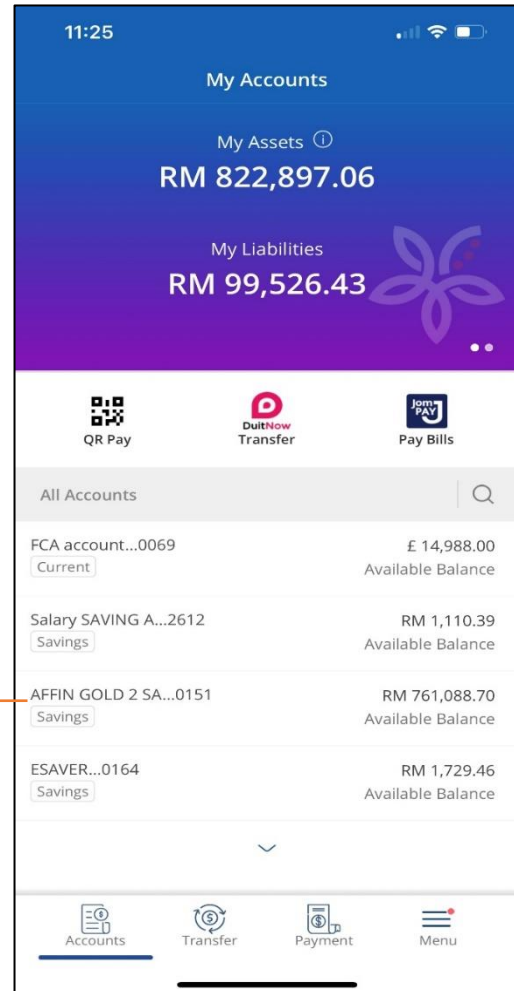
11:25

My Accounts

My Assets ⓘ
RM 822,897.06

My Liabilities
RM 99,526.43

QR Pay

DuitNow
Transfer

JomPAY
Pay Bills

All Accounts

FCA account...0069
Current
£ 14,988.00
Available Balance

Salary SAVING A...2612
Savings
RM 1,110.39
Available Balance

AFFIN GOLD 2 SA...0151
Savings
RM 761,088.70
Available Balance

ESAVER...0164
Savings
RM 1,729.46
Available Balance

Accounts
Transfer
Payment
Menu